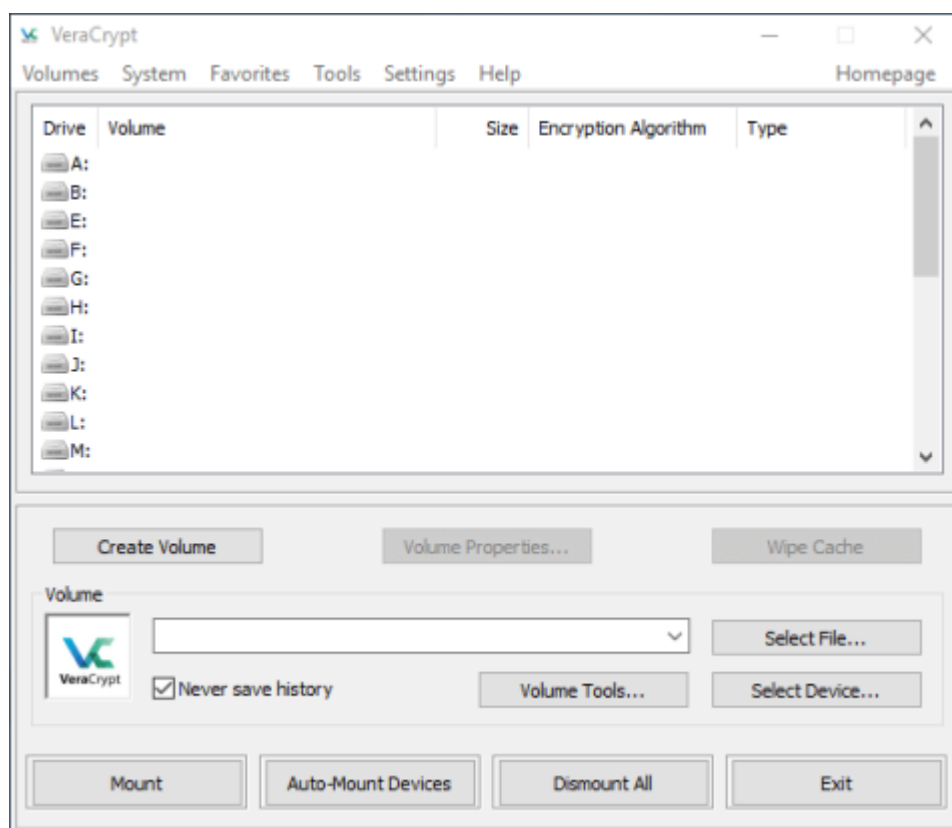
VeraCrypt

Volumes System Favorites Tools Settings Help Homepage

| Drive | Volume | Size | Encryption Algorithm | Type |
|---|---|---|---|---|
| A: | | | | |
| B: | | | | |
| E: | | | | |
| F: | | | | |
| G: | | | | |
| H: | | | | |
| I: | | | | |
| J: | | | | |
| K: | | | | |
| L: | | | | |
| M: | | | | |

Create Volume

Volume Properties...

Wipe Cache

Volume

VeraCrypt

Select File...

Never save history

Volume Tools...

Select Device...

Mount

Auto-Mount Devices

Dismount All

Exit